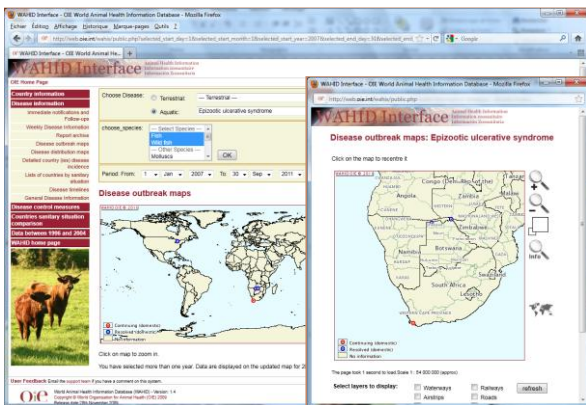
WAHID Interface - OIE World Animal Health Information Database - Mozilla Firefox

Fichier Édition Affichage Historique Marque-pages Outils ?

http://web.oie.int/wahis/public.php?selected_start_day=1&selected_start_month=1&selected_start_year=2007&selected_end_day=30&selected_end

Google

WAHID Interface - OIE World Animal He...

WAHID Interface

Animal Health Information
Información Zoosanitaria
Information Zoosanitaire

OIE Home Page

Country information

Disease information

Immediate notifications and Follow-ups

Weekly Disease Information

Report archive

Disease outbreak maps

Disease distribution maps

Detailed country (ies) disease incidence

Lists of countries by sanitary situation

Disease timelines

General Disease Information

Disease control measures

Countries sanitary situation comparison

Data between 1996 and 2004

WAHID home page

Choose Disease:

Terrestrial: --- Terrestrial ---

Aquatic: Epizootic ulcerative syndrome

choose_species:

-- Select Species --
Fish
Wild fish
--- Other Species ---
Mollusca

OK

Period: From: 1 Jan 2007 To: 30 Sep 2011

Disease outbreak maps

Continuing (domestic)
Resolved (domestic)
No information

Click on map to zoom in.

You have selected more than one year. Data are displayed on the updated map for 2

User Feedback Email the support team if you have a comment on this system.

World Animal Health Information Database - Version: 1.4
Copyright © World Organisation for Animal Health (OIE) 2009
Release date: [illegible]

WAHID Interface - OIE World Animal Health Information Database - Mozilla Firefox

http://web.oie.int/wahis/public.php

WAHID Interface

Animal Health Information
Información Zoosanitaria
Information Zoosanitaire

Disease outbreak maps: Epizootic ulcerative syndrome

Click on the map to recentre it

Congo (Dem. Rep. of the)
Tanzania
Angola
Zambia
Malawi
Mozambique
Zimbabwe
Namibia
Botswana
Madagascar
Swaziland
South Africa
Lesotho

Info

Continuing (domestic)
Resolved (domestic)
No information

This page took 1 second to load.Scale 1 : 54 800 000 (approx)

Select layers to display:

Waterways
Railways
Airstrips
Roads

refresh